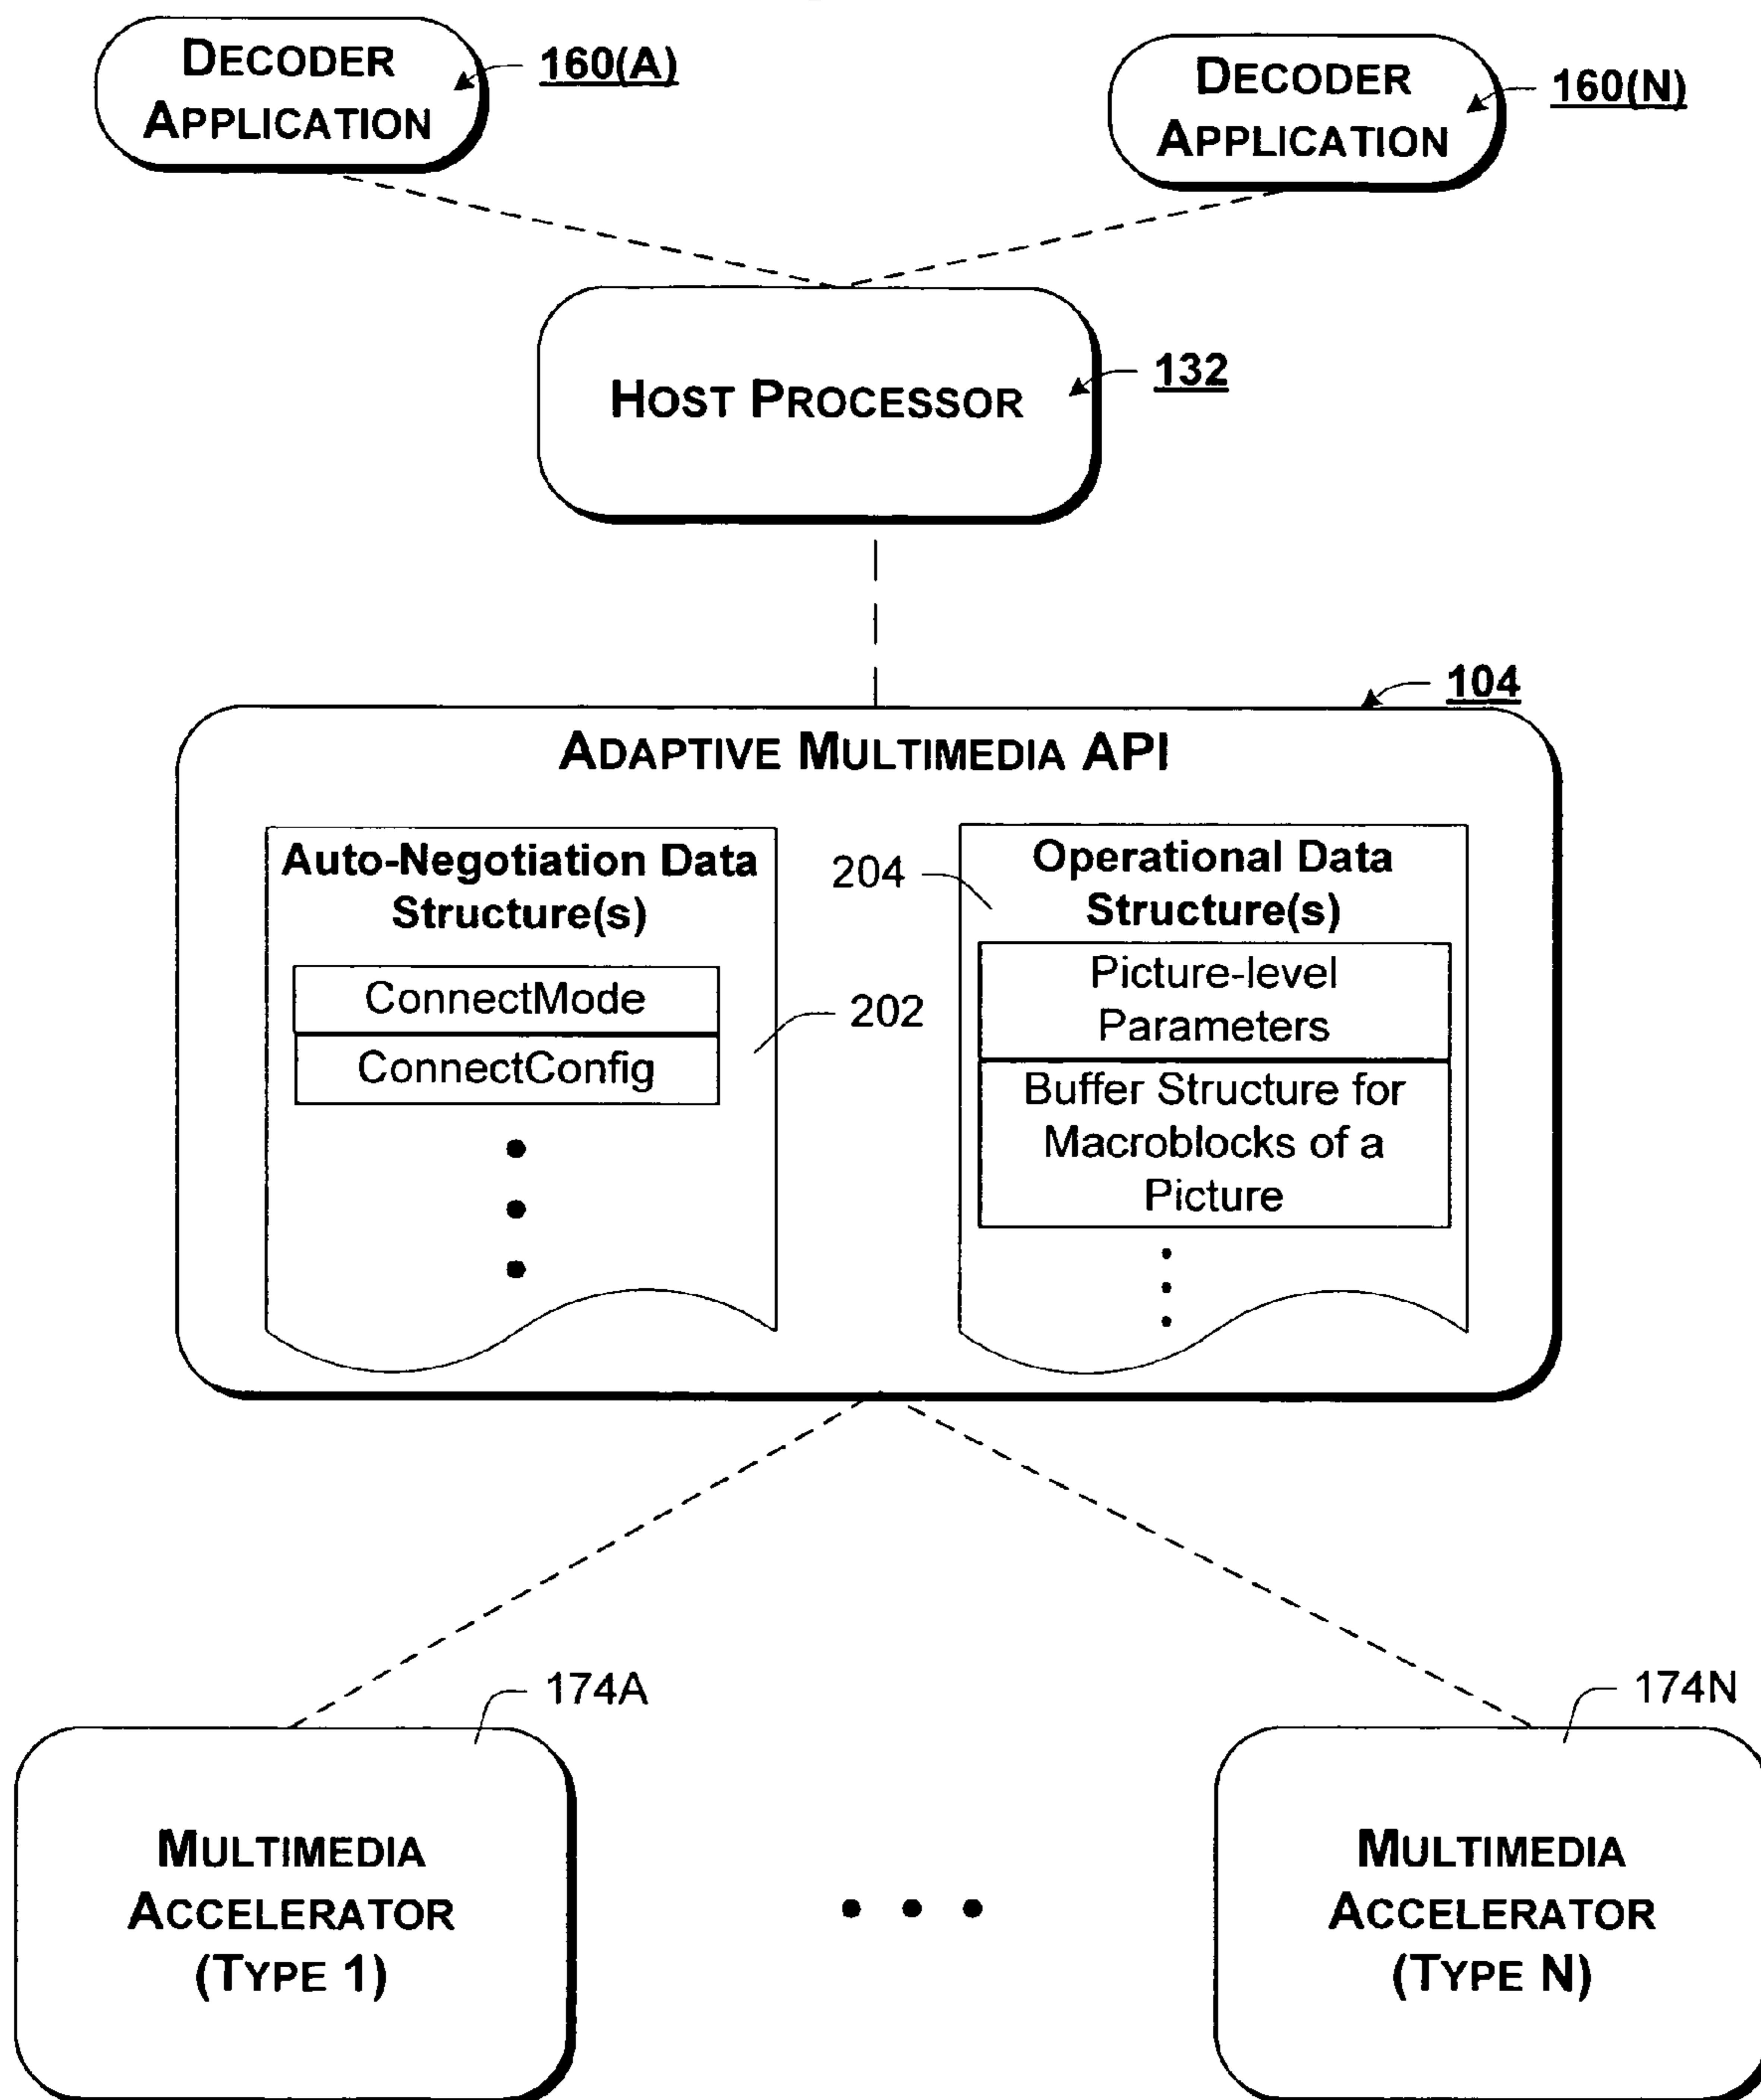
DECODER APPLICATION 160(A)

DECODER APPLICATION 160(N)

HOST PROCESSOR 132

104

ADAPTIVE MULTIMEDIA API

Auto-Negotiation Data Structure(s)

ConnectMode

ConnectConfig

202

204

Operational Data Structure(s)

Picture-level Parameters

Buffer Structure for Macroblocks of a Picture

174A

174N

MULTIMEDIA ACCELERATOR (TYPE 1)

MULTIMEDIA ACCELERATOR (TYPE N)